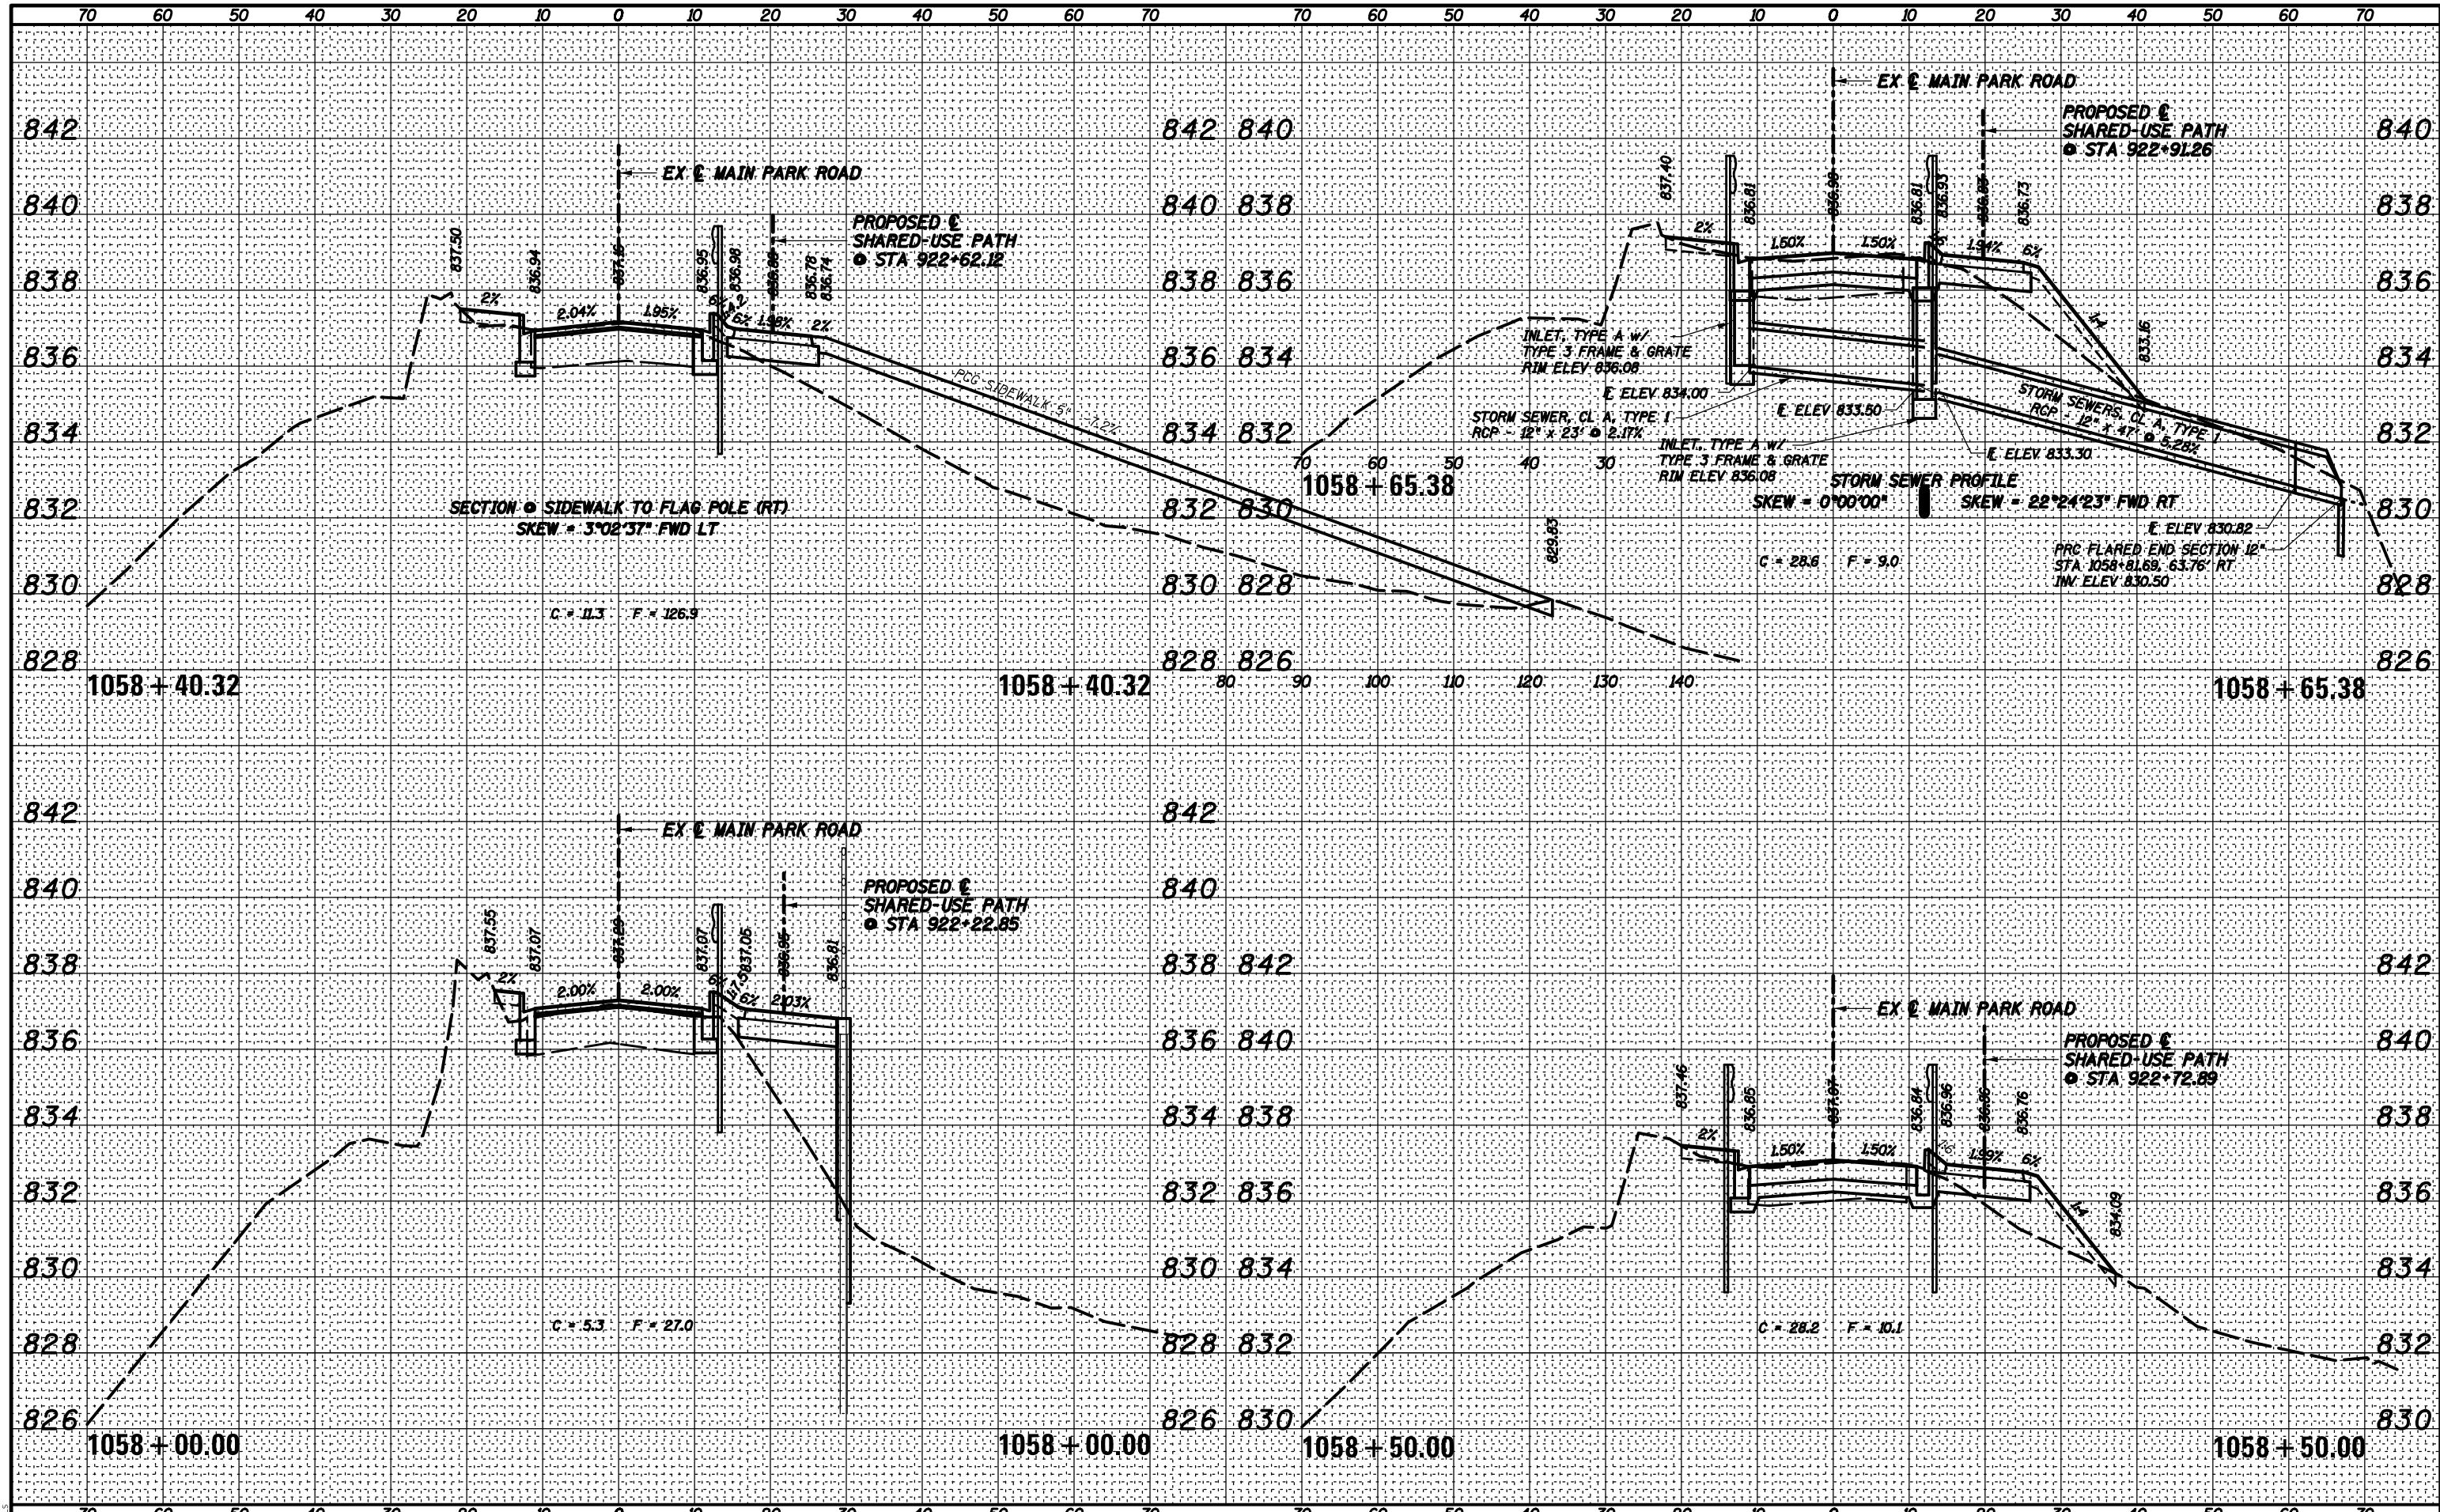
70 60 50 40 30 20 10 0 10 20 30 40 50 60 70

70 60 50 40 30 20 10 0 10 20 30 40 50 60 70

842 840 838 836 834 832 830 828

EX ℄ MAIN PARK ROAD

PROPOSED ℄
SHARED-USE PATH
@ STA 922+62.12

837.50
836.94
837.16
836.95
836.98
836.86
836.78
836.74

2%
2.04%
1.95%
6%
2
6%
1.98%
2%

PCC SIDEWALK 5" 7.2%

SECTION @ SIDEWALK TO FLAG POLE (RT)
SKEW = 3°02'37" FWD LT

C = 11.3 F = 126.9

1058 + 40.32

842 840 838 836 834 832 830 828

1058 + 40.32

840 838 836 834 832 830 828 826

EX ℄ MAIN PARK ROAD

PROPOSED ℄
SHARED-USE PATH
@ STA 922+91.26

837.40
836.81
836.98
836.81
836.93
836.86
836.73

2%
1.50%
1.50%
1.94%
6%
1:4
833.16

INLET, TYPE A w/
TYPE 3 FRAME & GRATE
RIM ELEV 836.08

℄ ELEV 834.00

℄ ELEV 833.50

STORM SEWER, CL A, TYPE I
RCP - 12" x 23' @ 2.17%

INLET, TYPE A w/
TYPE 3 FRAME & GRATE
RIM ELEV 836.08

℄ ELEV 833.30

STORM SEWERS, CL A, TYPE I
RCP - 12" x 47' @ 5.28%

70 60 50 40 30

1058 + 65.38

829.83

STORM SEWER PROFILE
SKEW = 0°00'00"
SKEW = 22°24'23" FWD RT

℄ ELEV 830.82

PRC FLARED END SECTION 12"
STA 1058+81.69, 63.76' RT
INV ELEV 830.50

C = 28.6 F = 9.0

80 90 100 110 120 130 140

840 838 836 834 832 830 828 826

1058 + 65.38

842 840 838 836 834 832 830 828 826

EX ℄ MAIN PARK ROAD

PROPOSED ℄
SHARED-USE PATH
@ STA 922+22.85

837.55
837.07
837.29
837.07
837.05
836.95
836.81

2%
2.00%
2.00%
6%
1:7
6%
2.03%

C = 5.3 F = 27.0

1058 + 00.00

842 840 838 836 834 832 830 828 826

1058 + 00.00

842 840 838 836 834 832 830

EX ℄ MAIN PARK ROAD

PROPOSED ℄
SHARED-USE PATH
@ STA 922+72.89

837.46
836.85
837.07
836.84
836.96
836.86
836.76

2%
1.50%
1.50%
6%
1.99%
6%
1:4
834.09

C = 28.2 F = 10.1

1058 + 50.00

842 840 838 836 834 832 830

1058 + 50.00

70 60 50 40 30 20 10 0 10 20 30 40 50 60 70

70 60 50 40 30 20 10 0 10 20 30 40 50 60 70